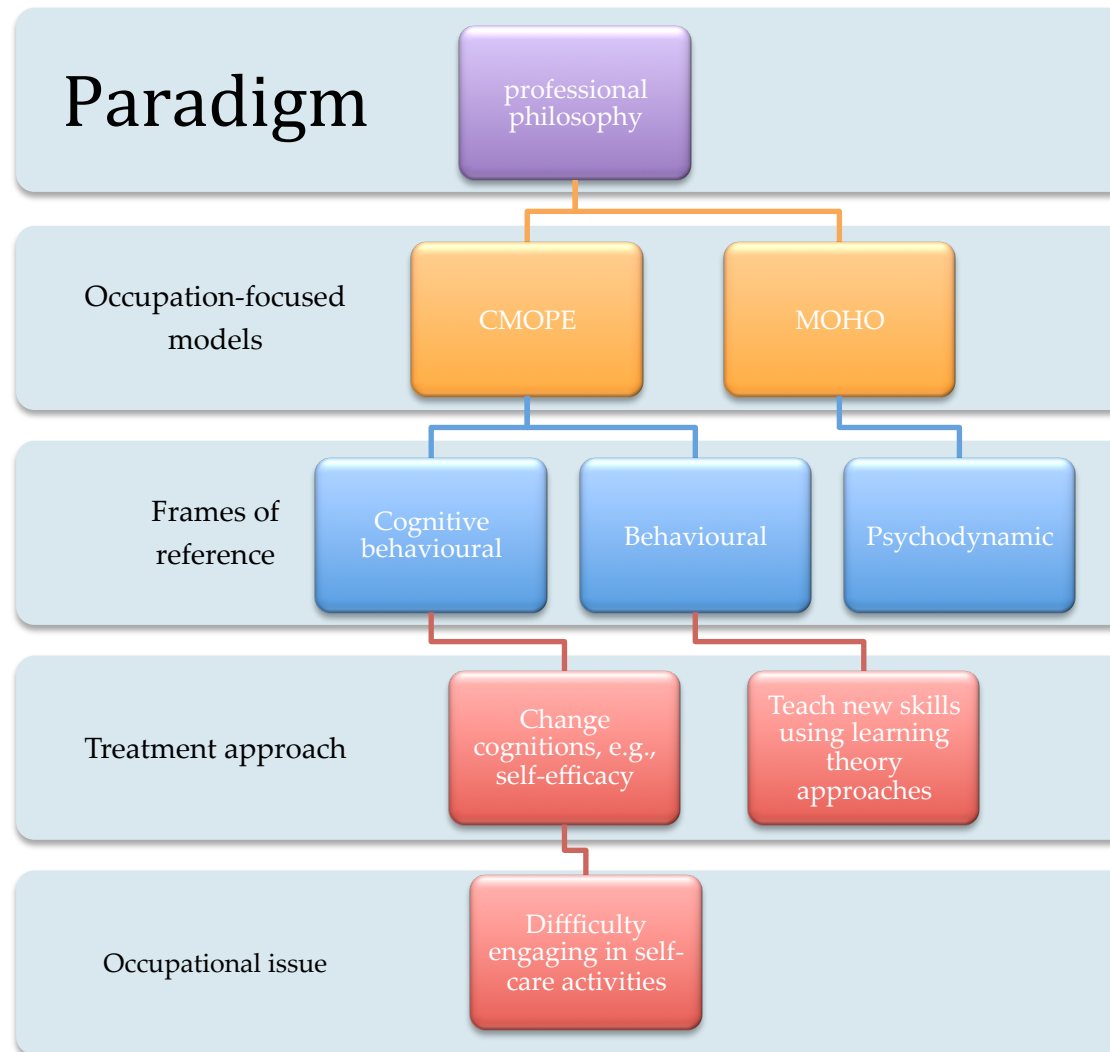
Paradigm

professional philosophy

Occupation-focused models

CMOPE

MOHO

Frames of reference

Cognitive behavioural

Behavioural

Psychodynamic

Treatment approach

Change cognitions, e.g., self-efficacy

Teach new skills using learning theory approaches

Occupational issue

Diffficulty engaging in self-care activities